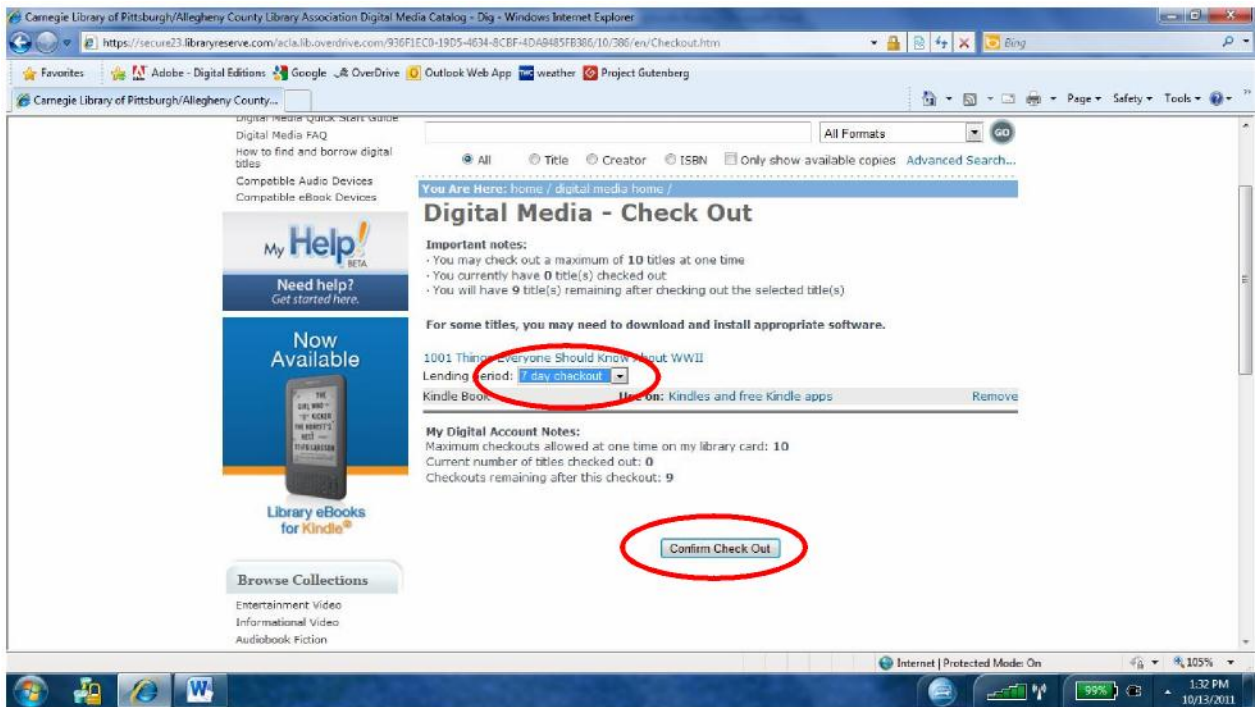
Carnegie Library of Pittsburgh/Allegheny County Library Association Digital Media Catalog - Dig - Windows Internet Explorer

https://secure23.libraryreserve.com/acla.lib.overdrive.com/936F1EC0-19D5-4634-8CBF-4DA9485FB386/10/386/en/Checkout.htm

Bing

Favorites | Adobe - Digital Editions | Google | OverDrive | Outlook Web App | weather | Project Gutenberg

Carnegie Library of Pittsburgh/Allegheny County...

Page ▾ Safety ▾ Tools ▾

Digital Media Quick Start Guide
Digital Media FAQ
How to find and borrow digital titles
Compatible Audio Devices
Compatible eBook Devices

My Help! BETA
Need help?
Get started here.

Now Available

THE GIRL WHO KICKED THE HORNET'S NEST STIEG LARSSON

Library eBooks for Kindle®

Browse Collections
Entertainment Video
Informational Video
Audiobook Fiction

All Formats
GO

All Title Creator ISBN Only show available copies Advanced Search...

You Are Here: home / digital media home /

Digital Media - Check Out

Important notes:
· You may check out a maximum of 10 titles at one time
· You currently have 0 title(s) checked out
· You will have 9 title(s) remaining after checking out the selected title(s)

For some titles, you may need to download and install appropriate software.

1001 Things Everyone Should Know About WWII
Lending Period: 7 day checkout
Kindle Book Use on: Kindles and free Kindle apps Remove

My Digital Account Notes:
Maximum checkouts allowed at one time on my library card: 10
Current number of titles checked out: 0
Checkouts remaining after this checkout: 9

Confirm Check Out

Internet | Protected Mode: On
105%

99%
1:32 PM
10/13/2011